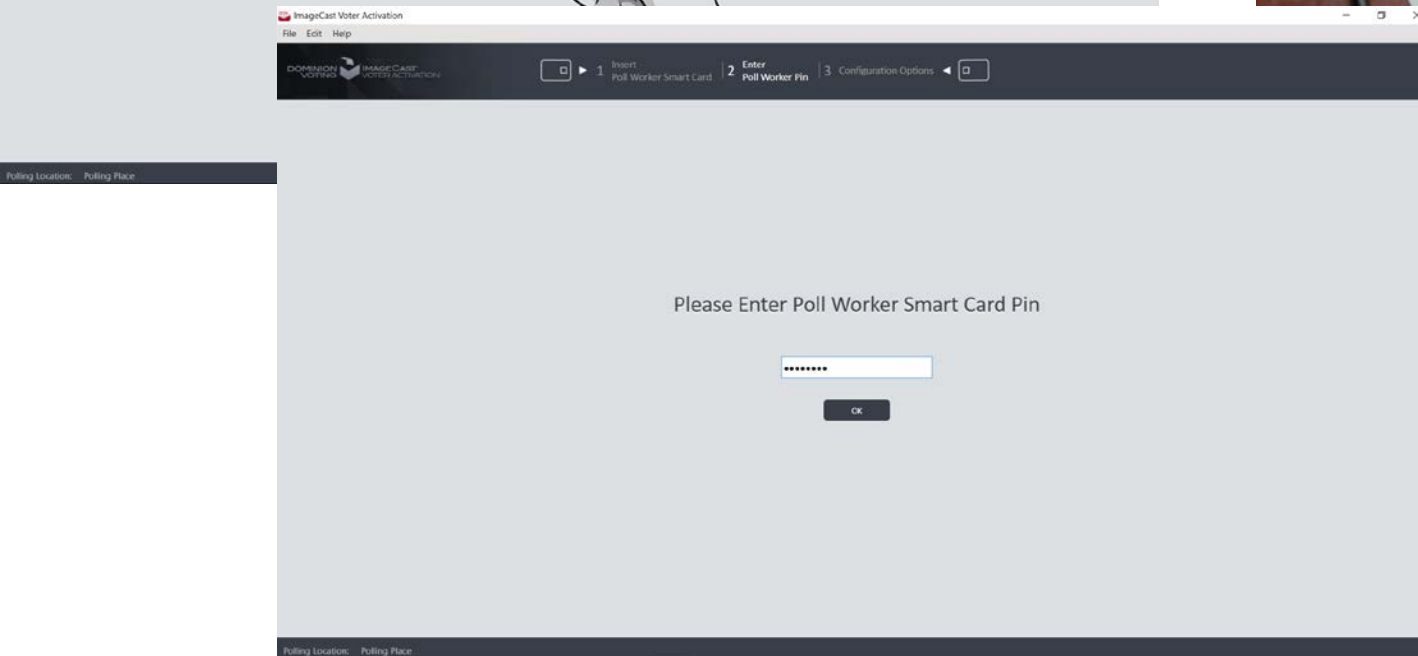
Polling Location: Polling Place

ImageCast Voter Activation

File Edit Help

DOMINION VOTING IMAGECAST VOTER ACTIVATION

1 Insert Poll Worker Smart Card | 2 Enter Poll Worker Pin | 3 Configuration Options

Please Enter Poll Worker Smart Card Pin

••••••••

OK

Polling Location: Polling Place